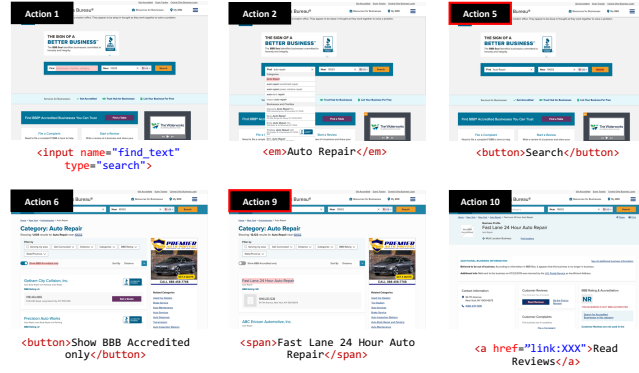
Action 1

THE SIGN OF A BETTER BUSINESS®

<input name="find_text" type="search">

Action 2

<em>Auto Repair</em>

Action 5

<button>Search</button>

Action 6

Category: Auto Repair

<button>Show BBB Accredited only</button>

Action 9

Category: Auto Repair

Fast Lane 24 Hour Auto Repair

<span>Fast Lane 24 Hour Auto Repair</span>

Action 10

Fast Lane 24 Hour Auto Repair

<a href="link:XXX">Read Reviews</a>